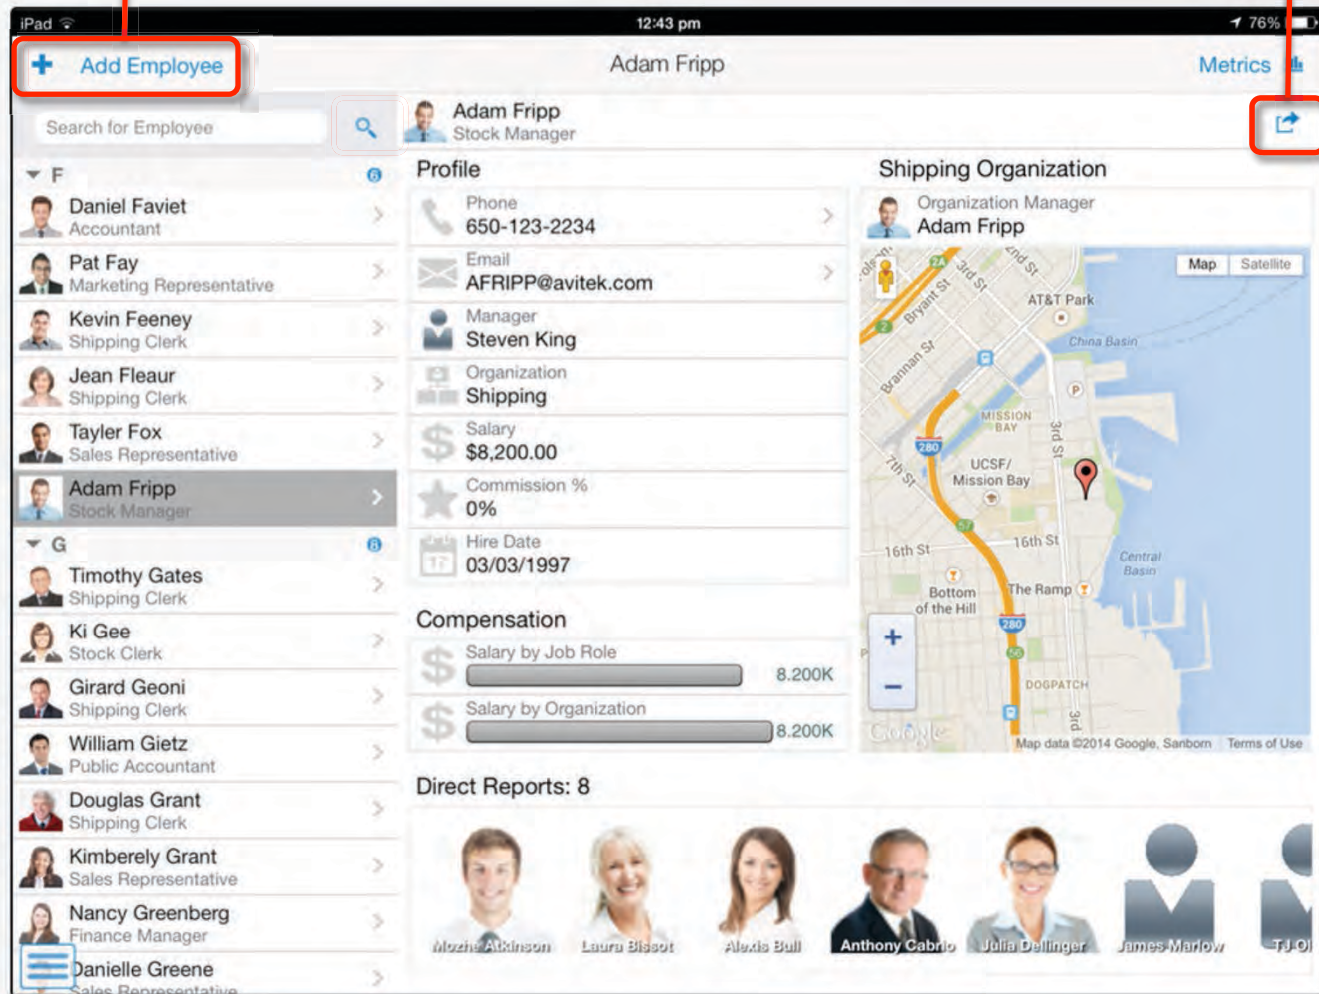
iPad

12:43 pm

76%

Add Employee

Adam Fripp

Metrics

Search for Employee

Adam Fripp
Stock Manager

F 6

Daniel Faviet
Accountant

Pat Fay
Marketing Representative

Kevin Feeney
Shipping Clerk

Jean Fleaur
Shipping Clerk

Tayler Fox
Sales Representative

Adam Fripp
Stock Manager

G 8

Timothy Gates
Shipping Clerk

Ki Gee
Stock Clerk

Girard Geoni
Shipping Clerk

William Gietz
Public Accountant

Douglas Grant
Shipping Clerk

Kimberely Grant
Sales Representative

Nancy Greenberg
Finance Manager

Danielle Greene
Sales Representative

Profile

Phone
650-123-2234

Email
AFRIPP@avitek.com

Manager
Steven King

Organization
Shipping

Salary
$8,200.00

Commission %
0%

Hire Date
03/03/1997

Compensation

Salary by Job Role
8.200K

Salary by Organization
8.200K

Shipping Organization

Organization Manager
Adam Fripp

Map Satellite

AT&T Park

China Basin

Bryant St

Brannan St

3rd St

2nd St

MISSION BAY

UCSF/ Mission Bay

7th St

16th St

16th St

Central Basin

Bottom of the Hill

The Ramp

DOGPATCH

3rd

280

280

Google

Map data ©2014 Google, Sanborn Terms of Use

Direct Reports: 8

Mozhe Atkinson

Laura Bissot

Alexis Bull

Anthony Cabrio

Julia Dellinger

James Marlow

TJ Ol